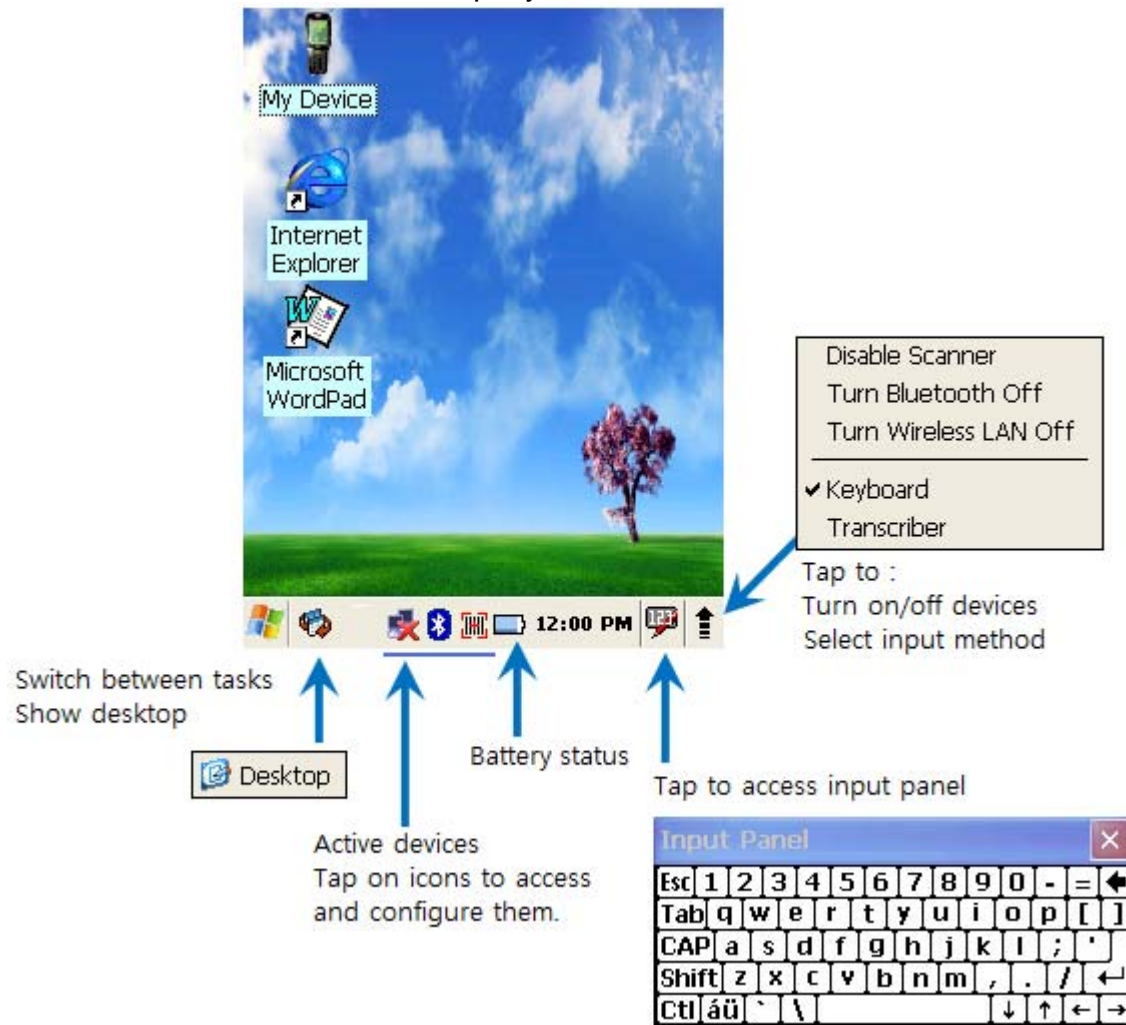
My Device

Internet Explorer

Microsoft WordPad

Disable Scanner
Turn Bluetooth Off
Turn Wireless LAN Off
✔Keyboard
Transcriber

Tap to :
Turn on/off devices
Select input method

12:00 PM

Switch between tasks
Show desktop

Desktop

Battery status

Tap to access input panel

Active devices
Tap on icons to access and configure them.

Input Panel

| Esc | 1 | 2 | 3 | 4 | 5 | 6 | 7 | 8 | 9 | 0 | - | = | ← |
|---|---|---|---|---|---|---|---|---|---|---|---|---|---|
| Tab | q | w | e | r | t | y | u | i | o | p | [ | ] | |
| CAP | a | s | d | f | g | h | j | k | l | ; | ' | | |
| Shift | z | x | c | v | b | n | m | , | . | / | ↵ | | |
| Ctl | áü | ` | \ | | ↓ | ↑ | ← | → | | | | | |